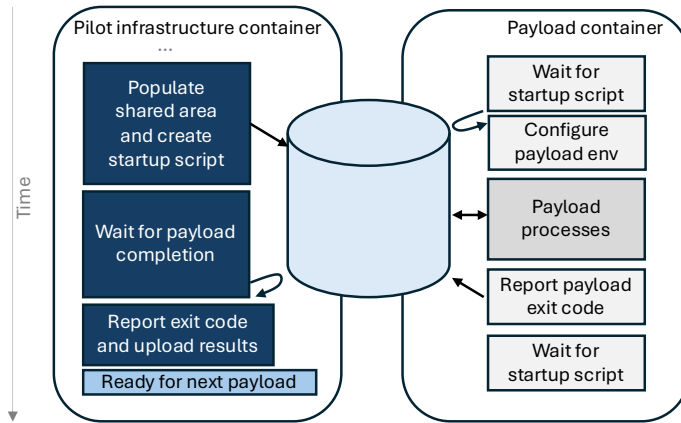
Time

Pilot infrastructure container

...

Populate shared area and create startup script

Wait for payload completion

Report exit code and upload results

Ready for next payload

Payload container

Wait for startup script

Configure payload env

Payload processes

Report payload exit code

Wait for startup script